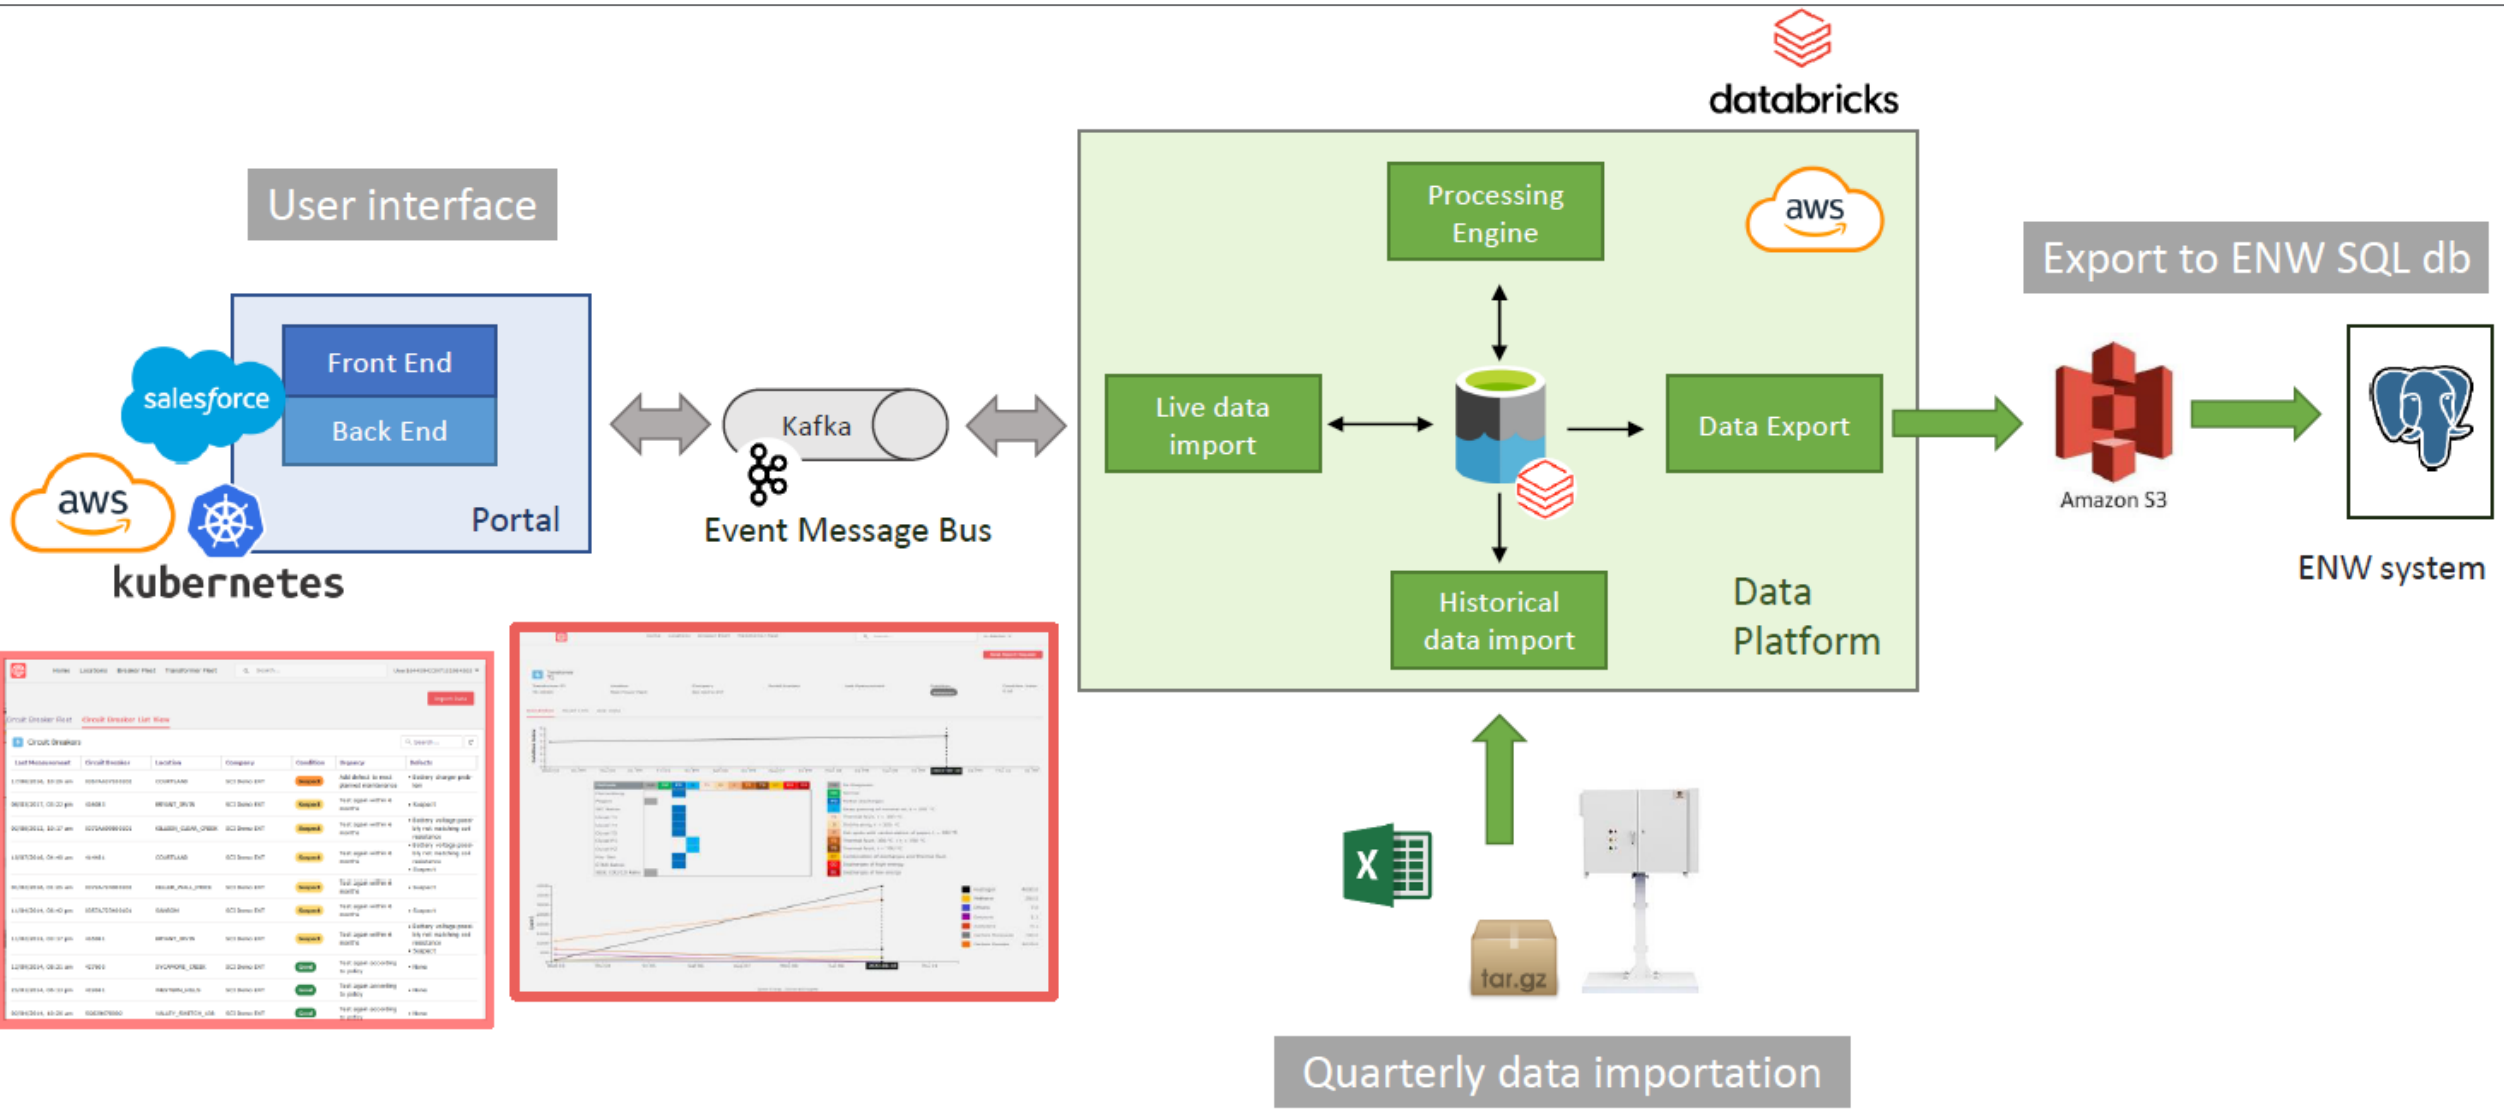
databricks

User interface

Front End
Back End
salesforce
aws
kubernetes
Portal

Kafka
Event Message Bus

Processing Engine
aws
Live data import
Data Export
Historical data import
Data Platform

Export to ENW SQL db
Amazon S3
ENW system

tar.gz

Quarterly data importation